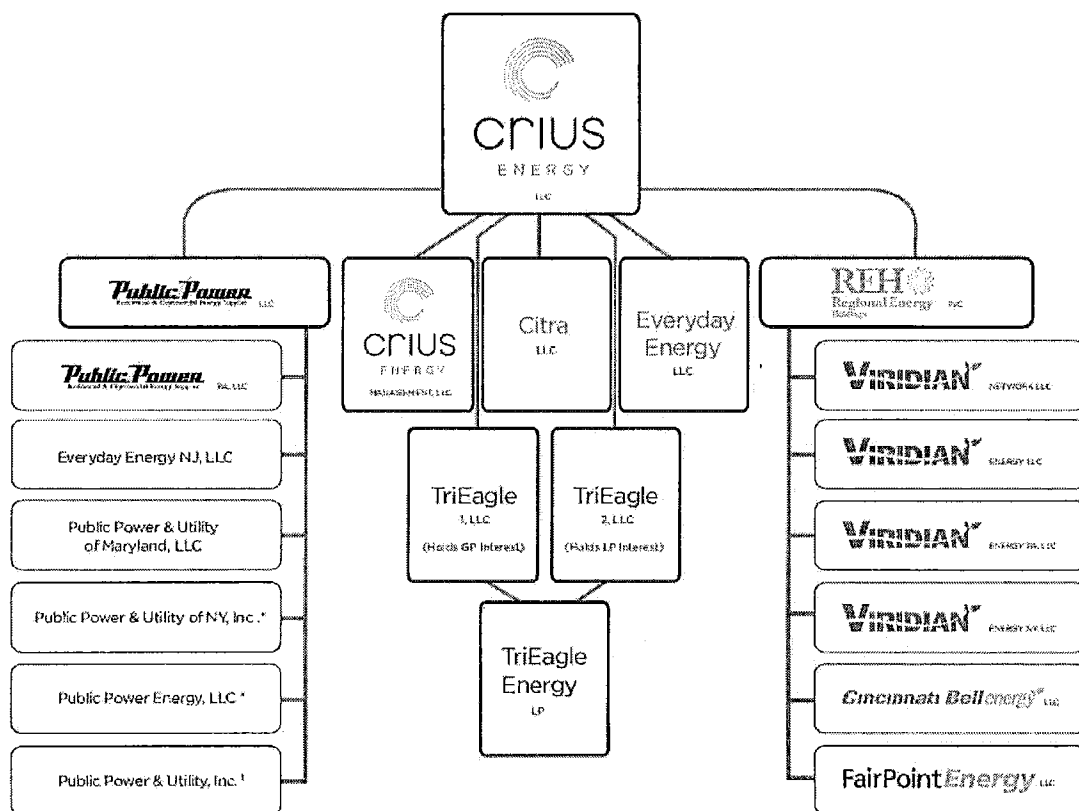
crius
ENERGY
LLC

Public Power
Residential & Commercial Energy Supplier LLC

Public Power
Residential & Commercial Energy Supplier PA, LLC

Everyday Energy NJ, LLC

Public Power & Utility of Maryland, LLC

Public Power & Utility of NY, Inc.*

Public Power Energy, LLC*

Public Power & Utility, Inc.¹

crius
ENERGY
MANAGEMENT, LLC

Citra
LLC

Everyday Energy
LLC

TriEagle
1, LLC
(Holds GP Interest)

TriEagle
2, LLC
(Holds LP Interest)

TriEagle Energy
LP

REH
Regional Energy Holdings INC

VIRIDIAN NETWORK LLC

VIRIDIAN ENERGY LLC

VIRIDIAN ENERGY PA LLC

VIRIDIAN ENERGY NY LLC

Cincinnati Bell energy LLC

FairPoint Energy LLC